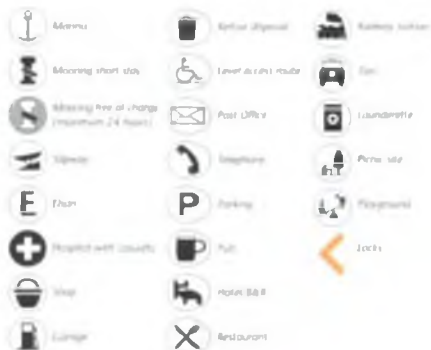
Marina

Mooring short stay

Mooring free of charge (maximum 24 hours)

Slipway

Eau

Hospital with casualty

Shop

Garage

Refuse disposal

Level access route

Post Office

Telephone

Parking

Pub

Hotel B&B

Restaurant

Railway station

Taxi

Launderette

Picnic site

Playground

Locks